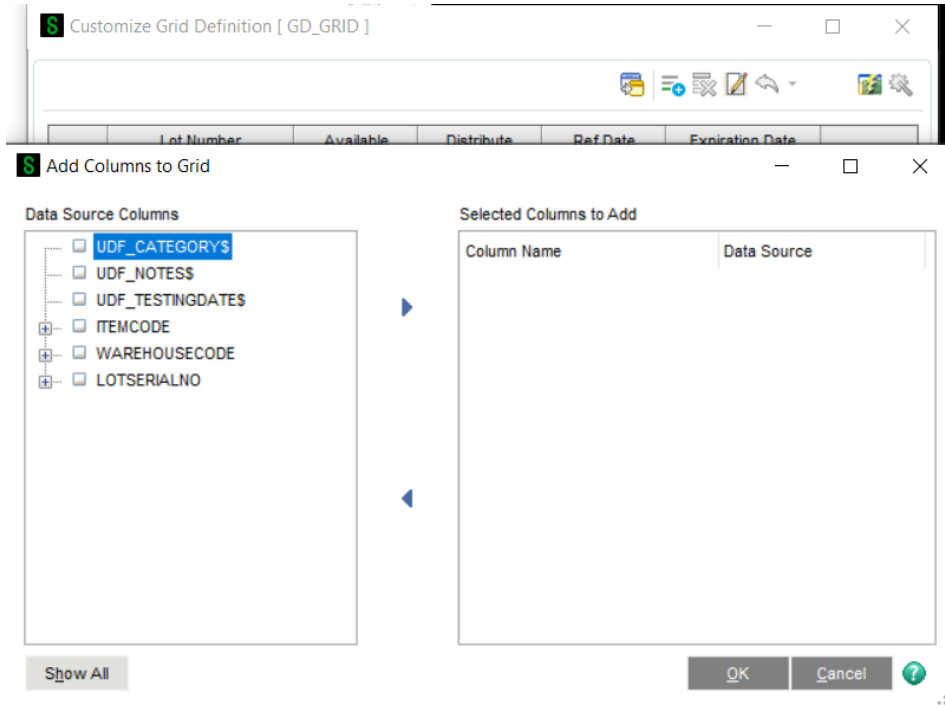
Customize Grid Definition [ GD_GRID ]

| | Lot Number | Available | Distribute | Ref Date | Expiration Date | |
|---|---|---|---|---|---|---|

Add Columns to Grid

Data Source Columns

UDF_CATEGORY$
UDF_NOTES$
UDF_TESTINGDATE$
ITEMCODE
WAREHOUSECODE
LOTSERIALNO

Selected Columns to Add

| Column Name | Data Source |
|---|---|

Show All

OK

Cancel